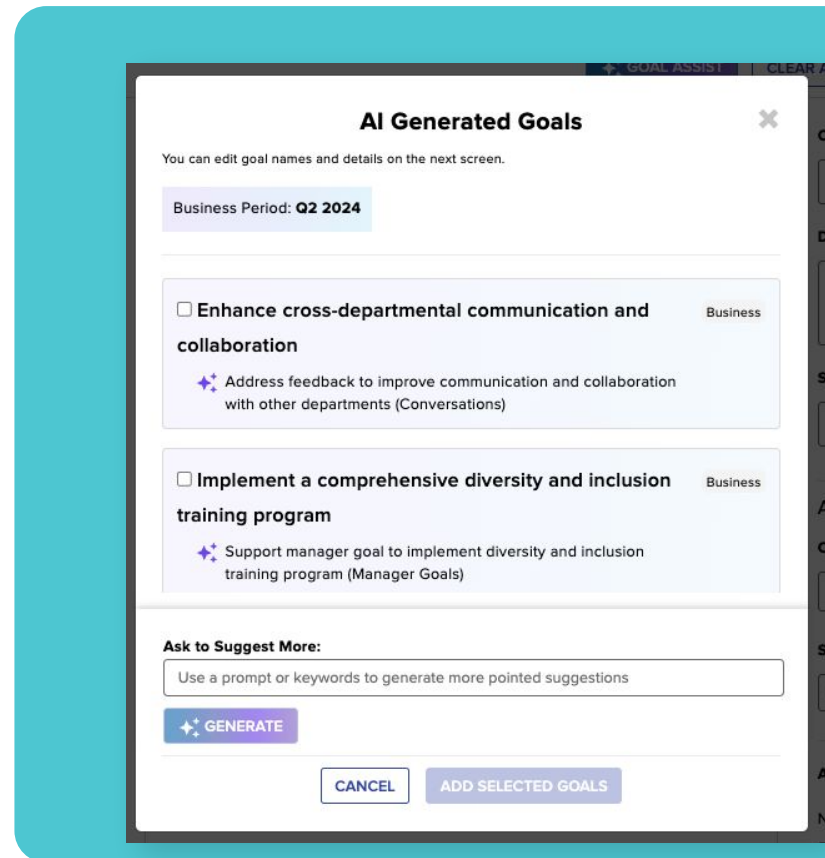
GOAL ASSIST
CLEAR A

AI Generated Goals

You can edit goal names and details on the next screen.

Business Period: **Q2 2024**

☐ Enhance cross-departmental communication and collaboration

Business

Address feedback to improve communication and collaboration with other departments (Conversations)

☐ Implement a comprehensive diversity and inclusion training program

Business

Support manager goal to implement diversity and inclusion training program (Manager Goals)

Ask to Suggest More:

Use a prompt or keywords to generate more pointed suggestions

GENERATE

CANCEL

ADD SELECTED GOALS